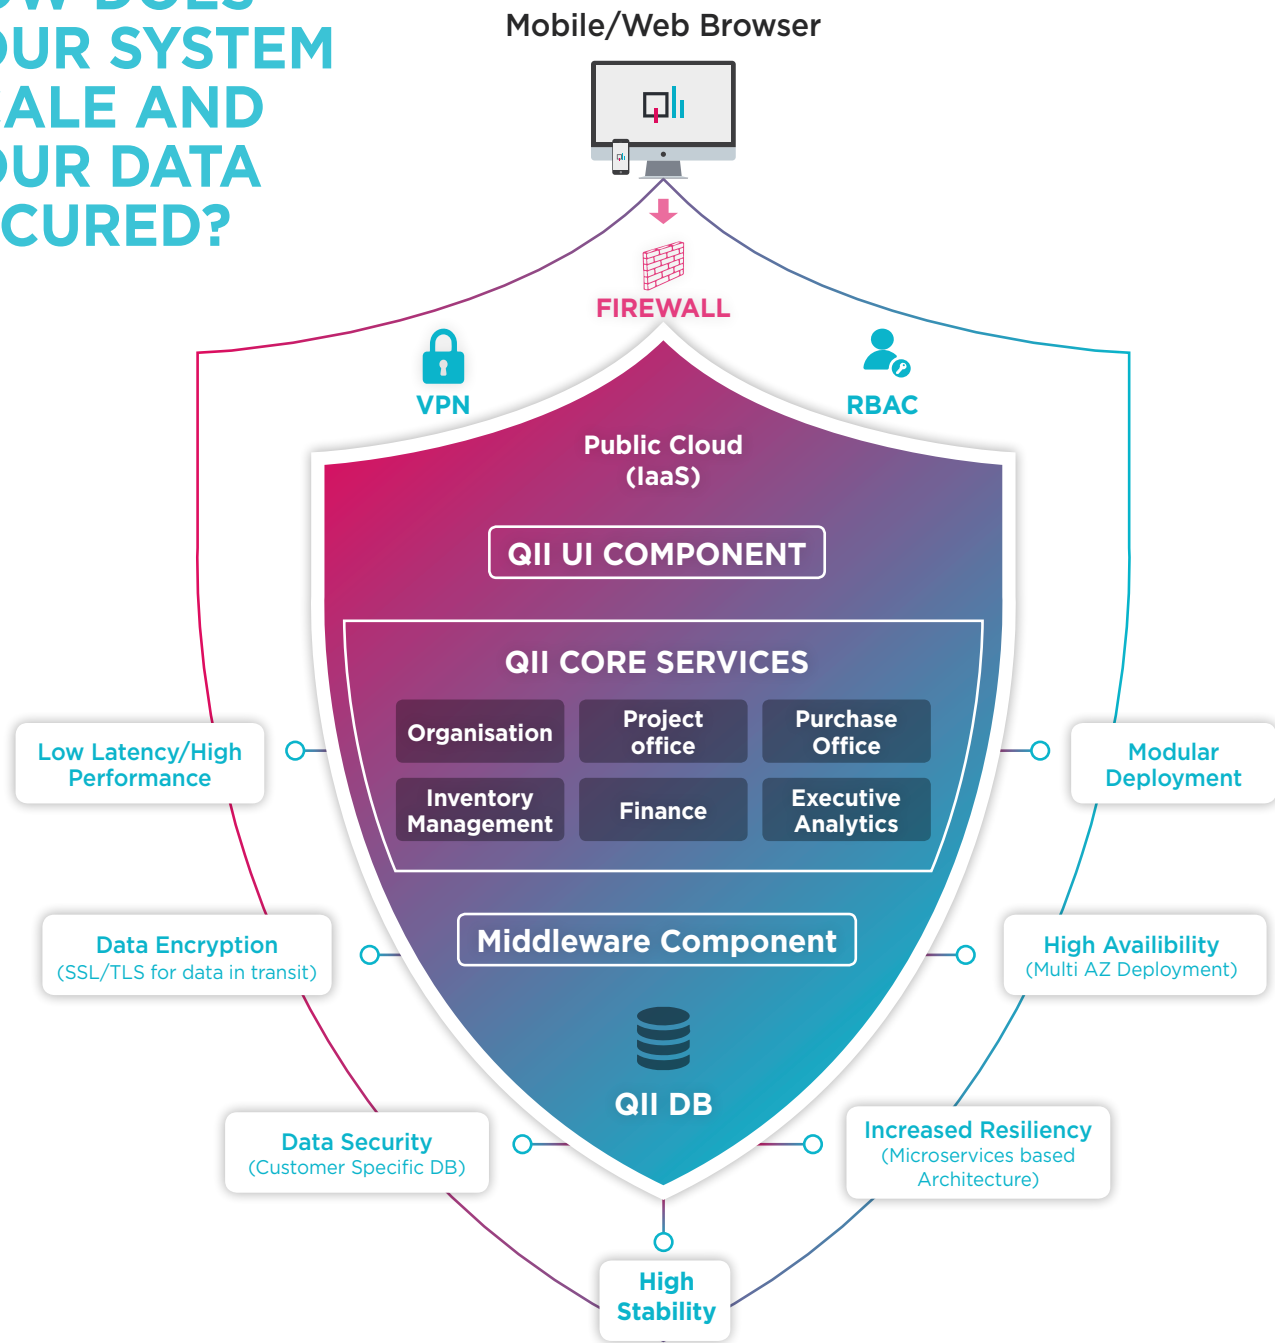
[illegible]
OUR SYSTEM
ALE AND
OUR DATA
CURED?

Mobile/Web Browser

FIREWALL

VPN

RBAC

Public Cloud (IaaS)

QII UI COMPONENT

QII CORE SERVICES

| Organisation | Project office | Purchase Office |
|---|---|---|
| Inventory Management | Finance | Executive Analytics |

Middleware Component

QII DB

Low Latency/High Performance

Modular Deployment

Data Encryption
(SSL/TLS for data in transit)

High Availibility
(Multi AZ Deployment)

Data Security
(Customer Specific DB)

Increased Resiliency
(Microservices based Architecture)

High Stability